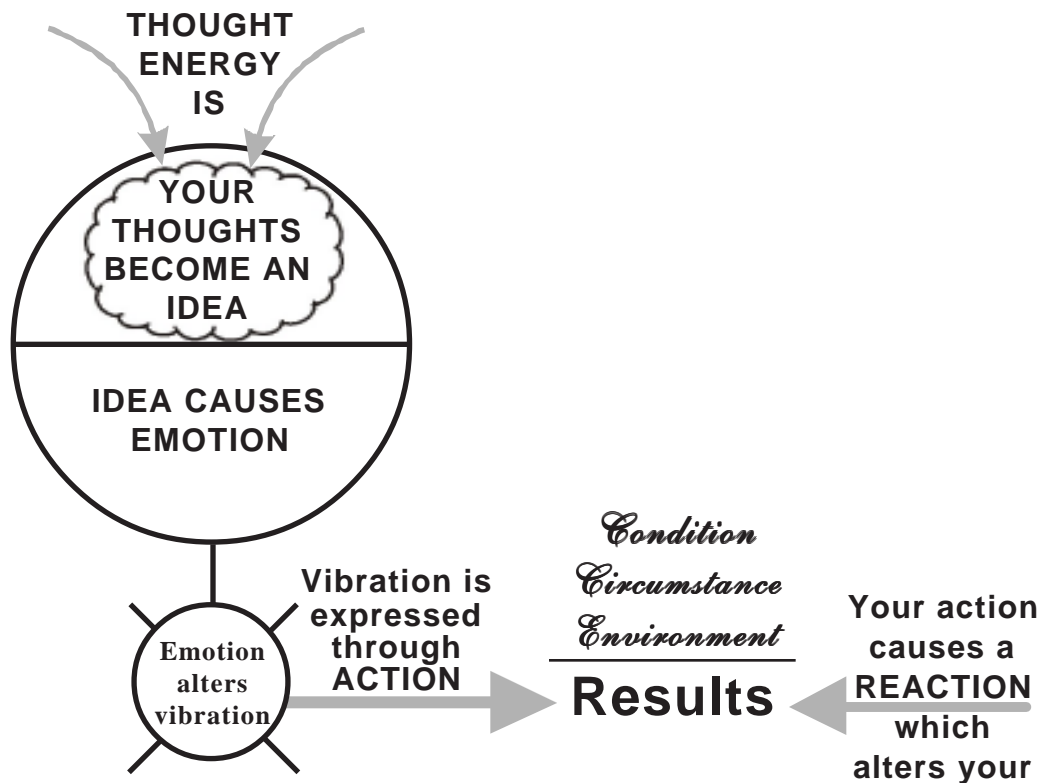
THOUGHT ENERGY IS

YOUR THOUGHTS BECOME AN IDEA

IDEA CAUSES EMOTION

Emotion alters vibration

Vibration is expressed through ACTION

Condition
Circumstance
Environment

Results

Your action causes a REACTION which alters your